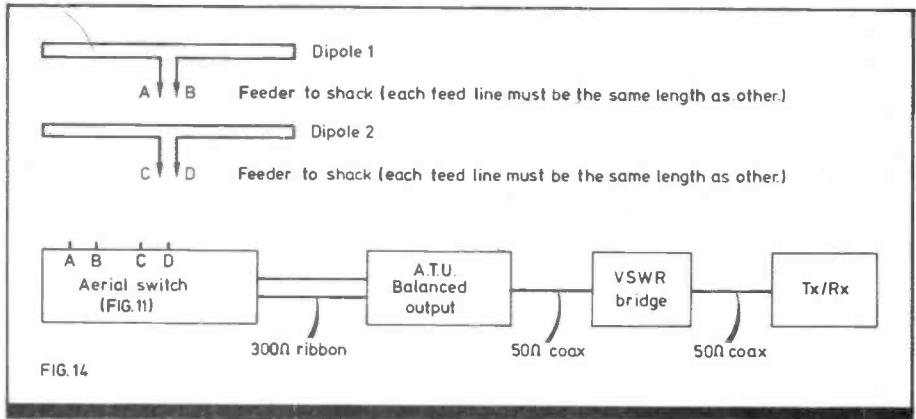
Dipole 1

A B Feeder to shack (each teed line must be the same length as other.)

Dipole 2

C D Feeder to shack (each teed line must be the same length as other.)

A B C D
Aerial switch (FIG. 11)

A.T.U. Balanced output

VSWR bridge

Tx/Rx

300Ω ribbon

50Ω coax

50Ω coax

FIG. 14